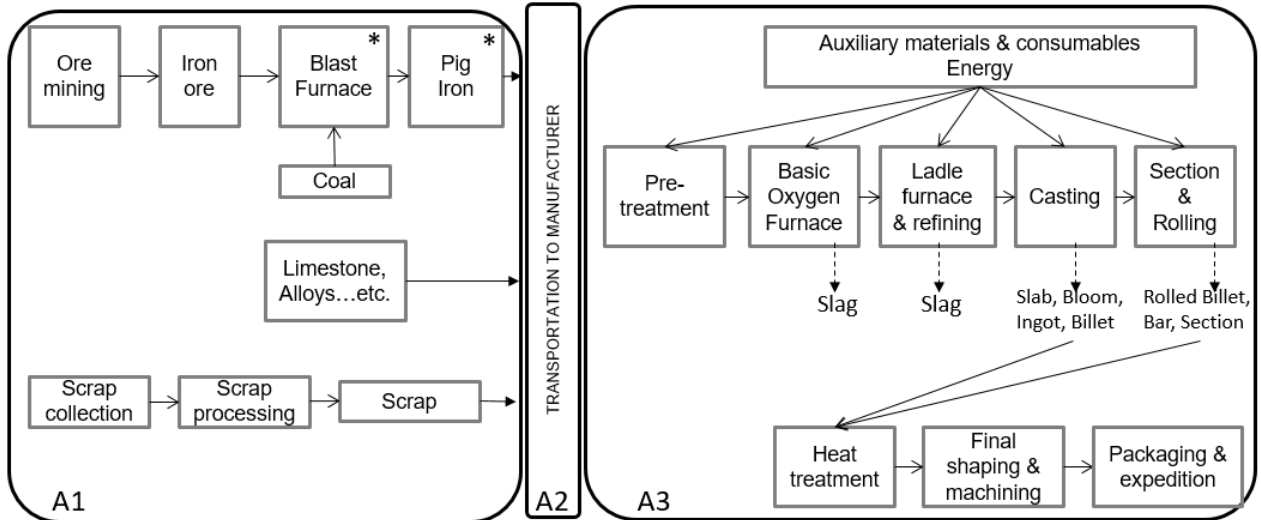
Ore mining

Iron ore

Blast Furnace *

Pig Iron *

Coal

Limestone, Alloys…etc.

Scrap collection

Scrap processing

Scrap

A1

TRANSPORTATION TO MANUFACTURER

A2

Auxiliary materials & consumables Energy

Pre-treatment

Basic Oxygen Furnace

Ladle furnace & refining

Casting

Section & Rolling

Slag

Slag

Slab, Bloom, Ingot, Billet

Rolled Billet, Bar, Section

Heat treatment

Final shaping & machining

Packaging & expedition

A3